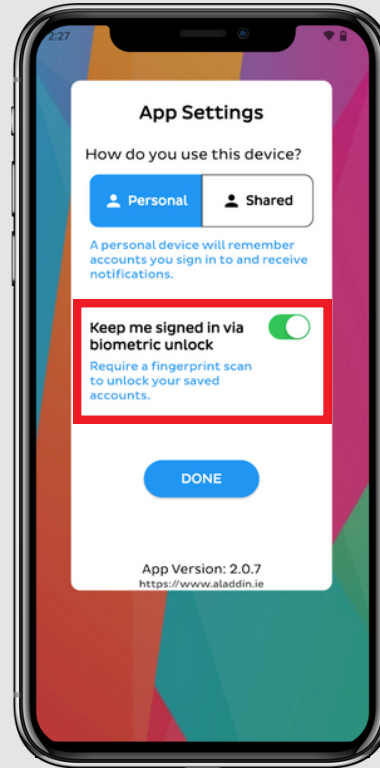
2:27

App Settings

How do you use this device?

Personal

Shared

A personal device will remember accounts you sign in to and receive notifications.

Keep me signed in via biometric unlock

Require a fingerprint scan to unlock your saved accounts.

DONE

App Version: 2.0.7
https://www.aladdin.ie